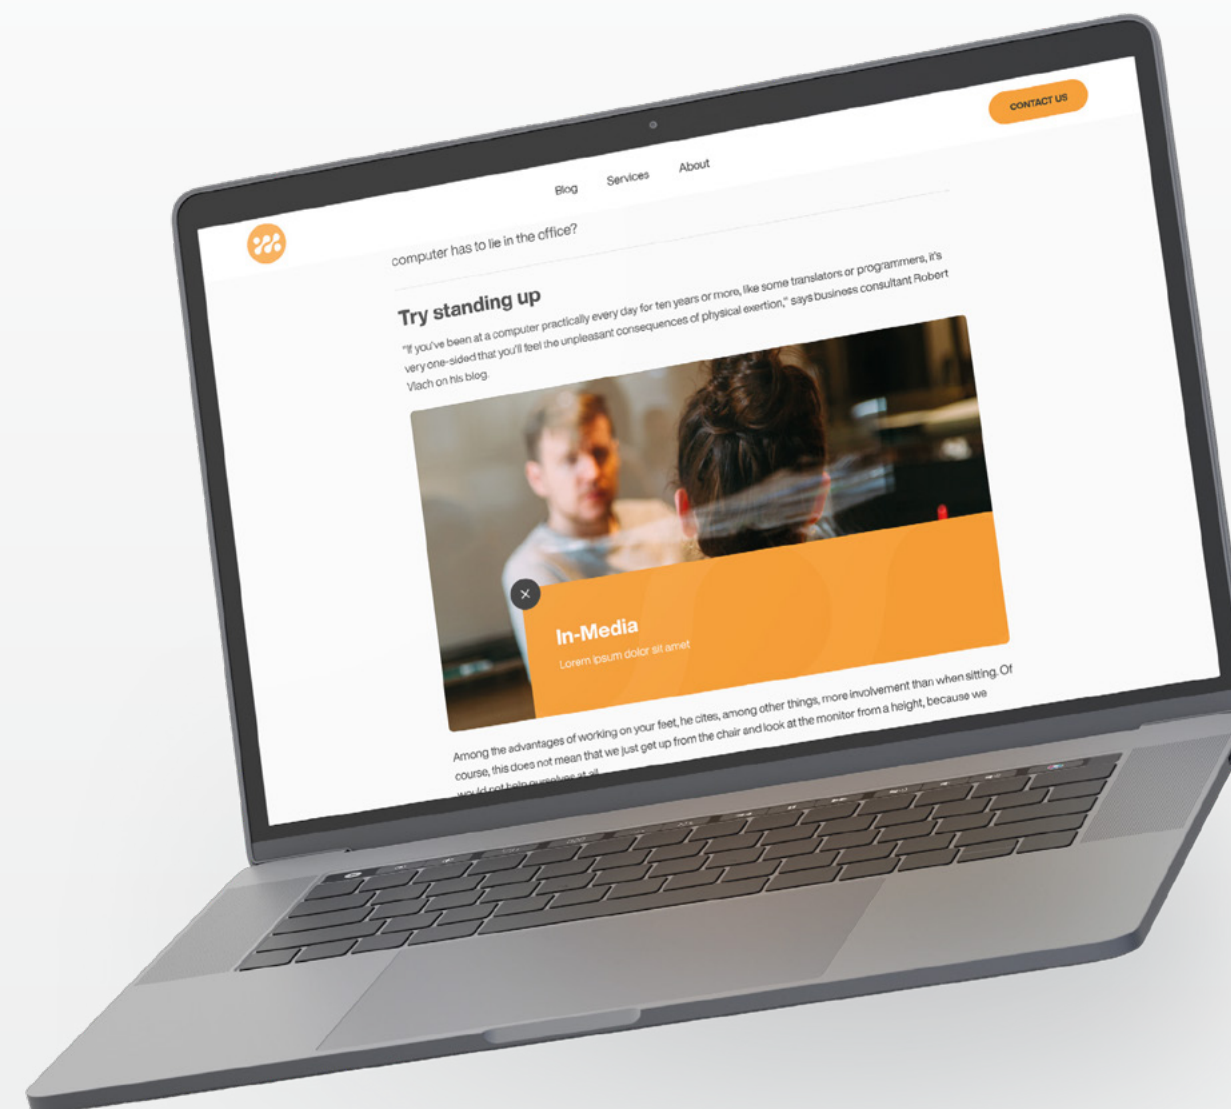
CONTACT US

Blog Services About

computer has to lie in the office?

Try standing up

"If you've been at a computer practically every day for ten years or more, like some translators or programmers, it's very one-sided that you'll feel the unpleasant consequences of physical exertion," says business consultant Robert Vlach on his blog.

×

In-Media

Lorem ipsum dolor sit amet

Among the advantages of working on your feet, he cites, among other things, more involvement than when sitting. Of course, this does not mean that we just get up from the chair and look at the monitor from a height, because we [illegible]